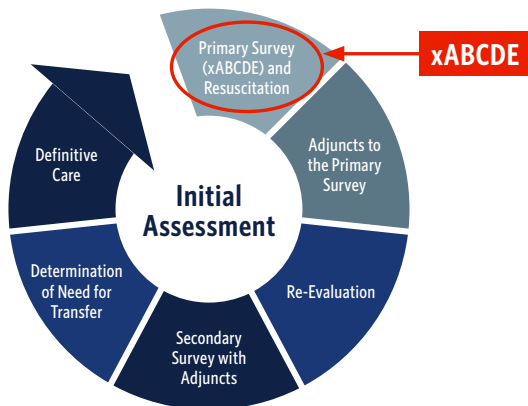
Primary Survey (xABCDE) and Resuscitation

xABCDE

Adjuncts to the Primary Survey

Re-Evaluation

Secondary Survey with Adjuncts

Determination of Need for Transfer

Definitive Care

Initial Assessment